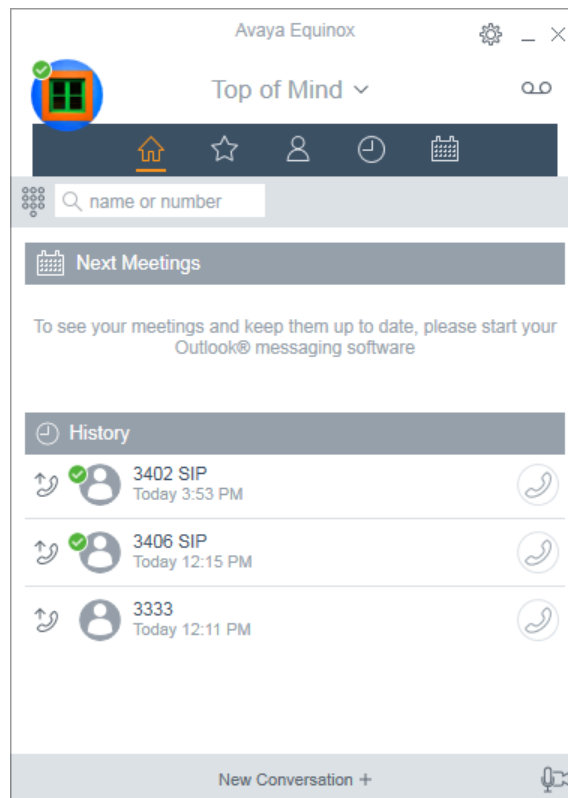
Avaya Equinox

Top of Mind

name or number

Next Meetings

To see your meetings and keep them up to date, please start your Outlook® messaging software

History

3402 SIP
Today 3:53 PM

3406 SIP
Today 12:15 PM

3333
Today 12:11 PM

New Conversation +